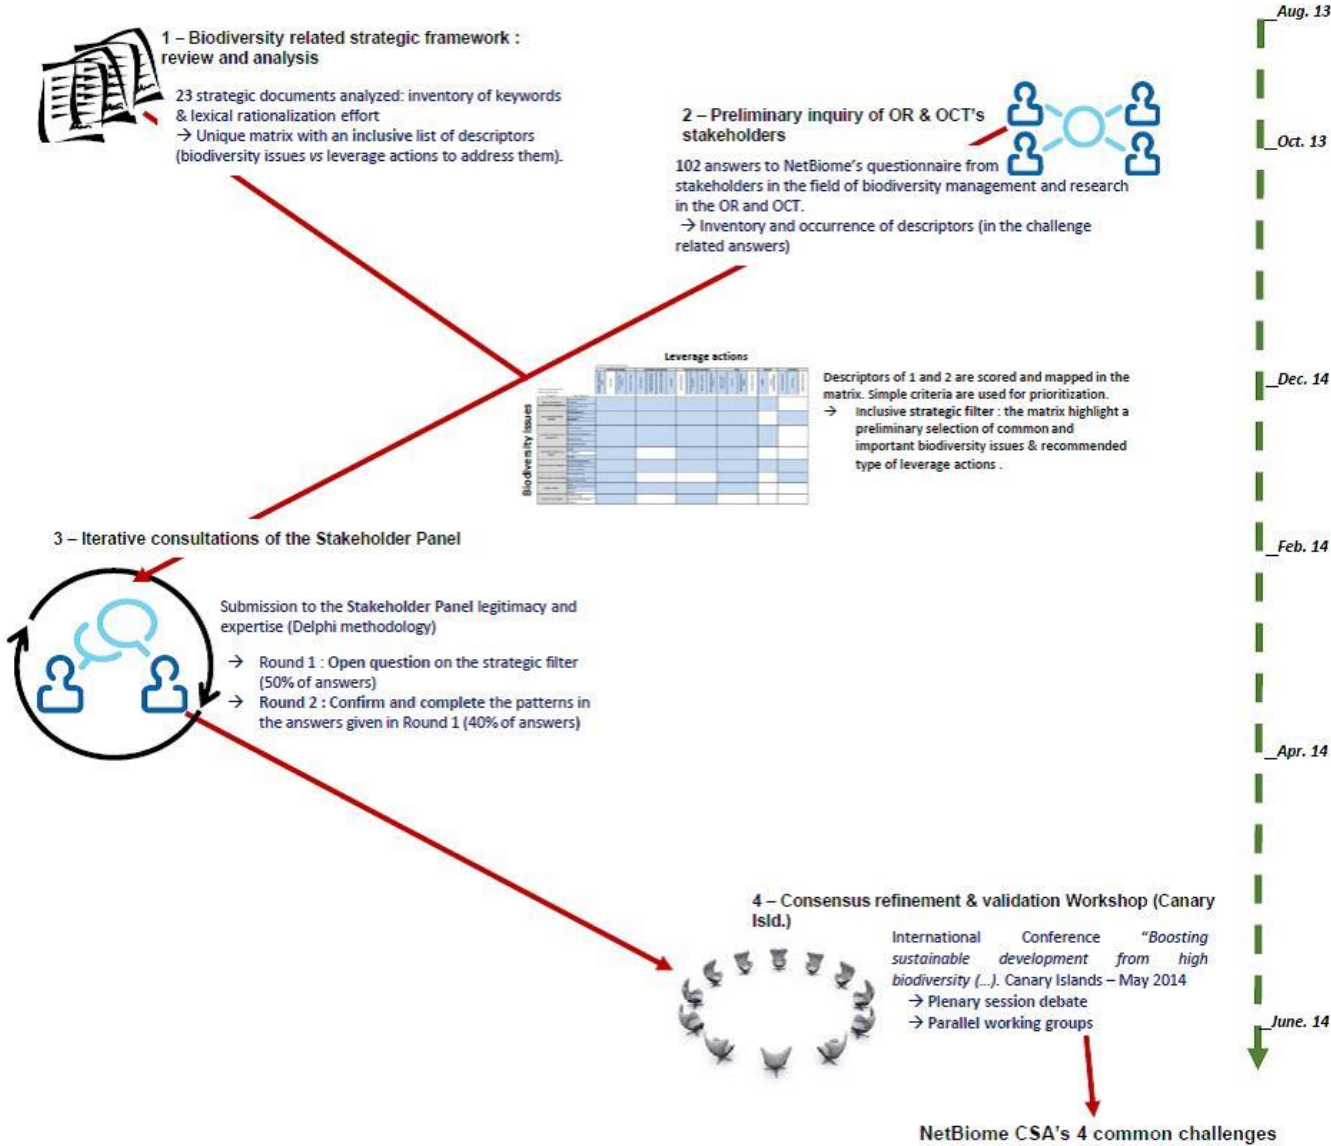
1 – Biodiversity related strategic framework : review and analysis

23 strategic documents analyzed: inventory of keywords & lexical rationalization effort
→ Unique matrix with an inclusive list of descriptors (biodiversity issues *vs* leverage actions to address them).

2 – Preliminary inquiry of OR & OCT's stakeholders

102 answers to NetBiome's questionnaire from stakeholders in the field of biodiversity management and research in the OR and OCT.
→ Inventory and occurrence of descriptors (in the challenge related answers)

Leverage actions

Biodiversity issues

Descriptors of 1 and 2 are scored and mapped in the matrix. Simple criteria are used for prioritization.
→ Inclusive strategic filter : the matrix highlight a preliminary selection of common and important biodiversity issues & recommended type of leverage actions .

3 – Iterative consultations of the Stakeholder Panel

Submission to the Stakeholder Panel legitimacy and expertise (Delphi methodology)

→ Round 1 : Open question on the strategic filter (50% of answers)
→ Round 2 : Confirm and complete the patterns in the answers given in Round 1 (40% of answers)

4 – Consensus refinement & validation Workshop (Canary Isld.)

International Conference "*Boosting sustainable development from high biodiversity (...)*. Canary Islands – May 2014
→ Plenary session debate
→ Parallel working groups

NetBiome CSA's 4 common challenges

Aug. 13
Oct. 13
Dec. 14
Feb. 14
Apr. 14
June. 14